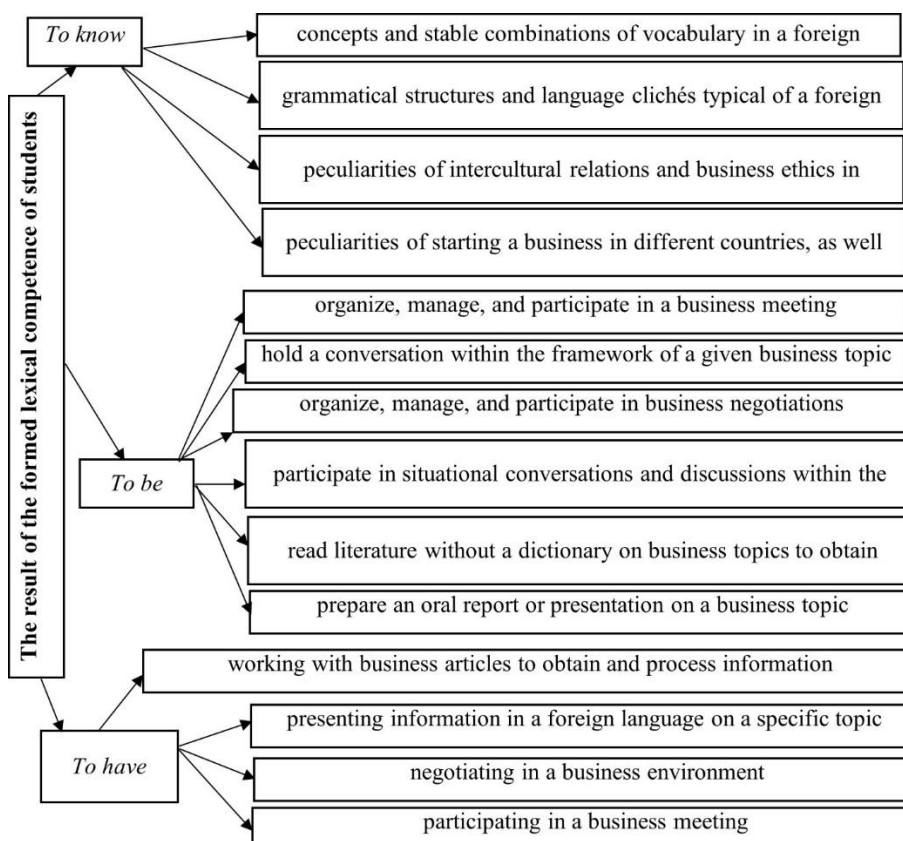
The result of the formed lexical competence of students

To know

concepts and stable combinations of vocabulary in a foreign

grammatical structures and language clichés typical of a foreign

peculiarities of intercultural relations and business ethics in

peculiarities of starting a business in different countries, as well

To be

organize, manage, and participate in a business meeting

hold a conversation within the framework of a given business topic

organize, manage, and participate in business negotiations

participate in situational conversations and discussions within the

read literature without a dictionary on business topics to obtain

prepare an oral report or presentation on a business topic

To have

working with business articles to obtain and process information

presenting information in a foreign language on a specific topic

negotiating in a business environment

participating in a business meeting